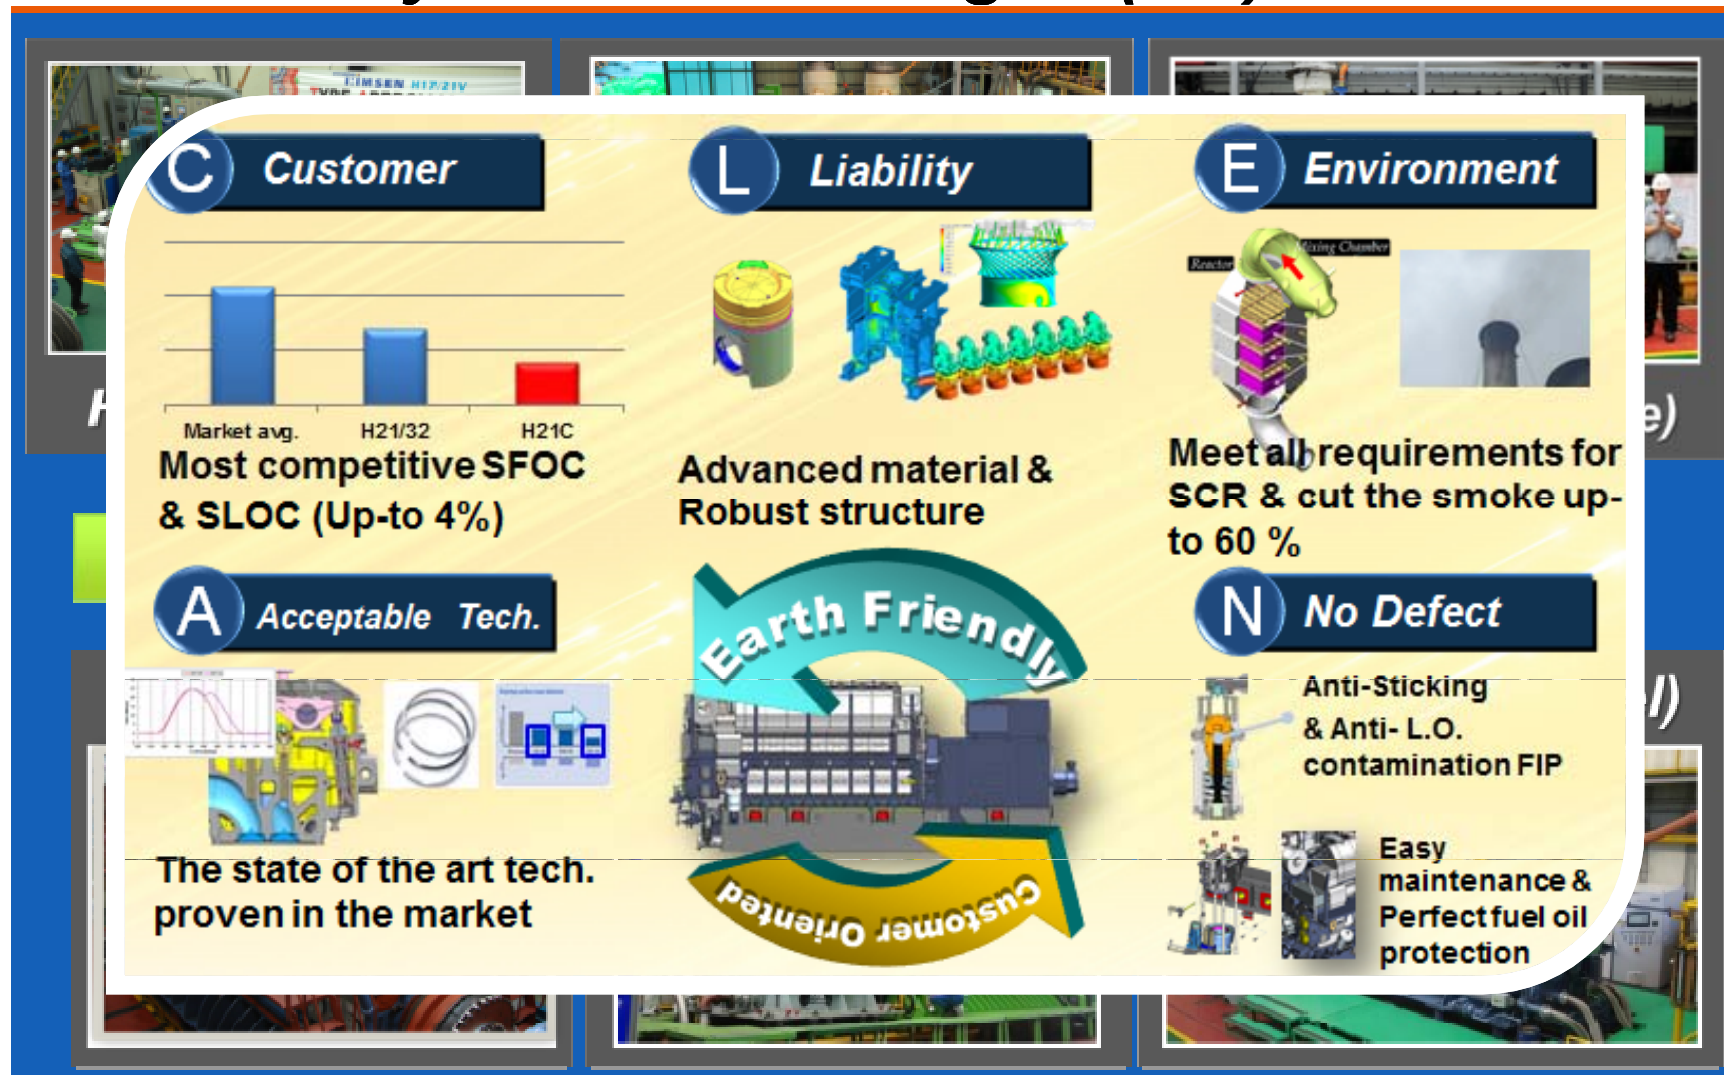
HIMSEN H17/21V

C Customer

L Liability

E Environment

Market avg. H21/32 H21C

Most competitive SFOC & SLOC (Up-to 4%)

Advanced material & Robust structure

Reactor

Mixing Chamber

Meet all requirements for SCR & cut the smoke up-to 60 %

A Acceptable Tech.

Earth Friendly

N No Defect

Anti-Sticking & Anti- L.O. contamination FIP

The state of the art tech. proven in the market

Customer Oriented

Easy maintenance & Perfect fuel oil protection